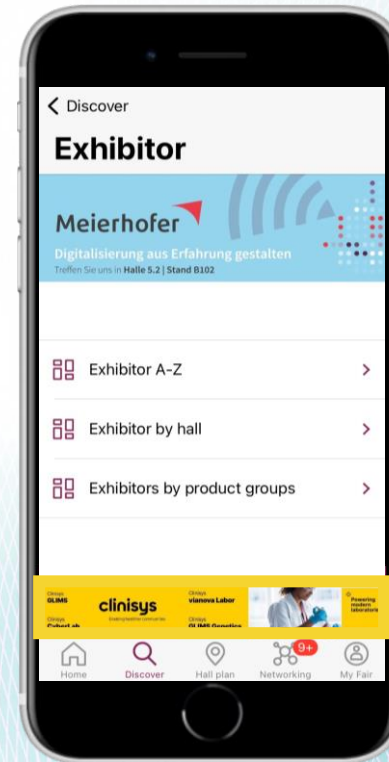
Discover

Exhibitor

Meierhofer
Digitalisierung aus Erfahrung gestalten
Treffen Sie uns in Halle 5.2 | Stand B102

Exhibitor A-Z

Exhibitor by hall

Exhibitors by product groups

Clinisys GLIMS
Clinisys CyberLab
clinisys
Clinisys vianova Labor
Clinisys GLIMS Genetics
Powering modern laboratories

Home
Discover
Hall plan
9+
Networking
My Fair